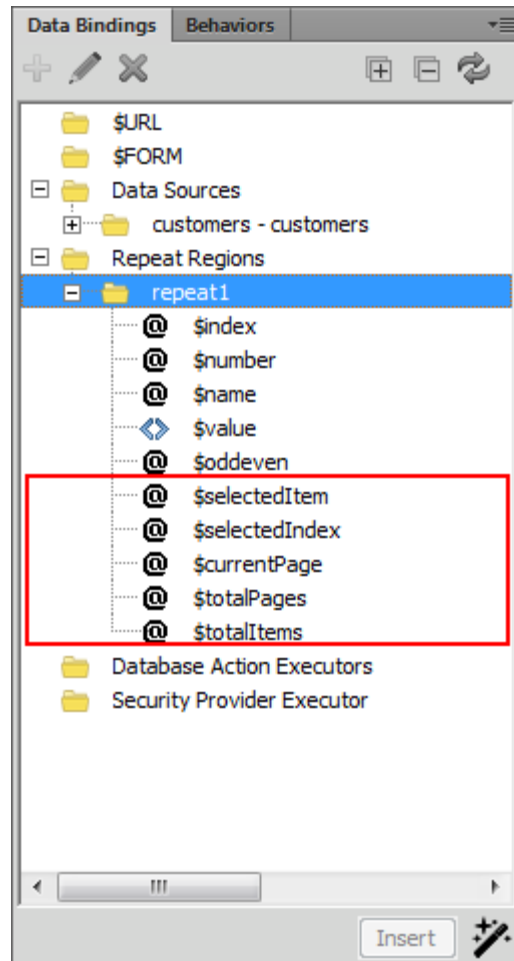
Data Bindings | Behaviors

$URL
$FORM
Data Sources
customers - customers
Repeat Regions
repeat1
@ $index
@ $number
@ $name
$value
@ $oddeven
@ $selectedItem
@ $selectedIndex
@ $currentPage
@ $totalPages
@ $totalItems
Database Action Executors
Security Provider Executor

III

Insert